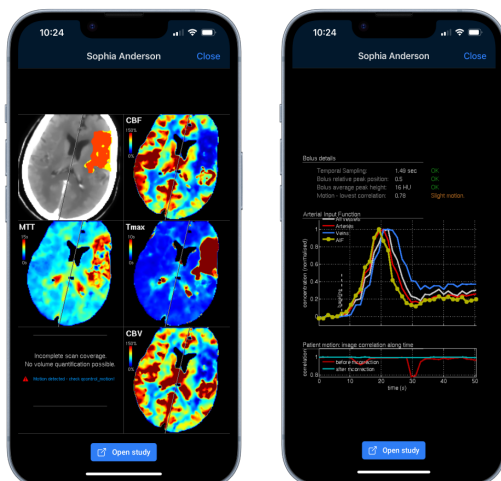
10:24

Sophia Anderson Close

CBF

MTT

Tmax

CBV

Incomplete scan coverage. No volume quantification possible.

Motion detected - check acquired content

Open study

10:24

Sophia Anderson Close

Bolus details

Temporal Sampling: 1.48 sec OK
Bolus relative peak position: 0.5 OK
Bolus average peak height: 16 HU OK
Motion - lowest correlation: 0.78 Slight motion

Arterial Input Function

All vessels
Arteries
Veins
AIF

concentration (normalised)

1
0.8
0.6
0.4
0.2
0

Patient motion: image correlation along time

before mocorrection
after mocorrection

correlation

0 10 20 30 40 50
time (s)

Open study